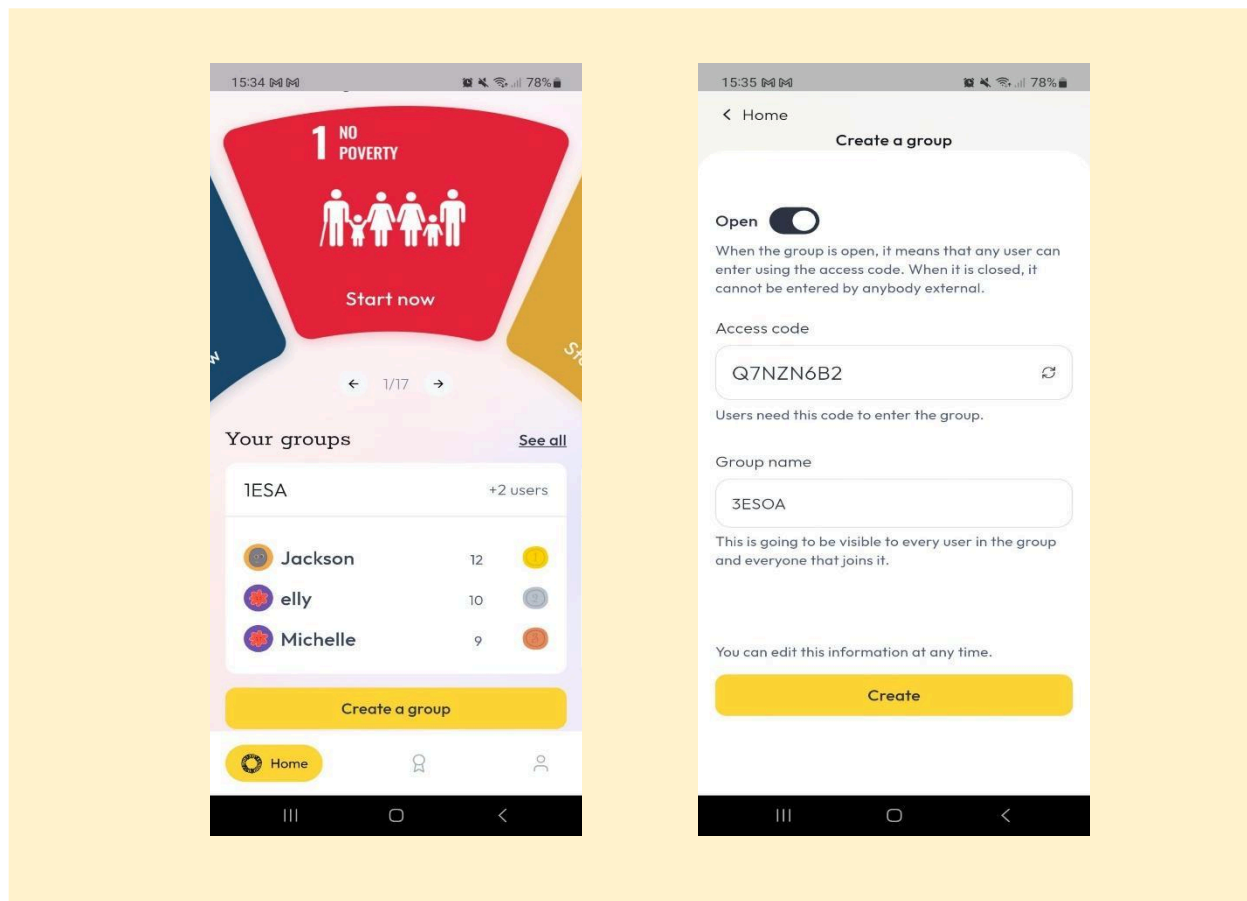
15:34 78%

1 NO POVERTY

Start now

w

St

← 1/17 →

Your groups See all

1ESA +2 users

Jackson 12

elly 10

Michelle 9

Create a group

Home

15:35 78%

< Home

Create a group

Open

When the group is open, it means that any user can enter using the access code. When it is closed, it cannot be entered by anybody external.

Access code

Q7NZN6B2

Users need this code to enter the group.

Group name

3ESOA

This is going to be visible to every user in the group and everyone that joins it.

You can edit this information at any time.

Create